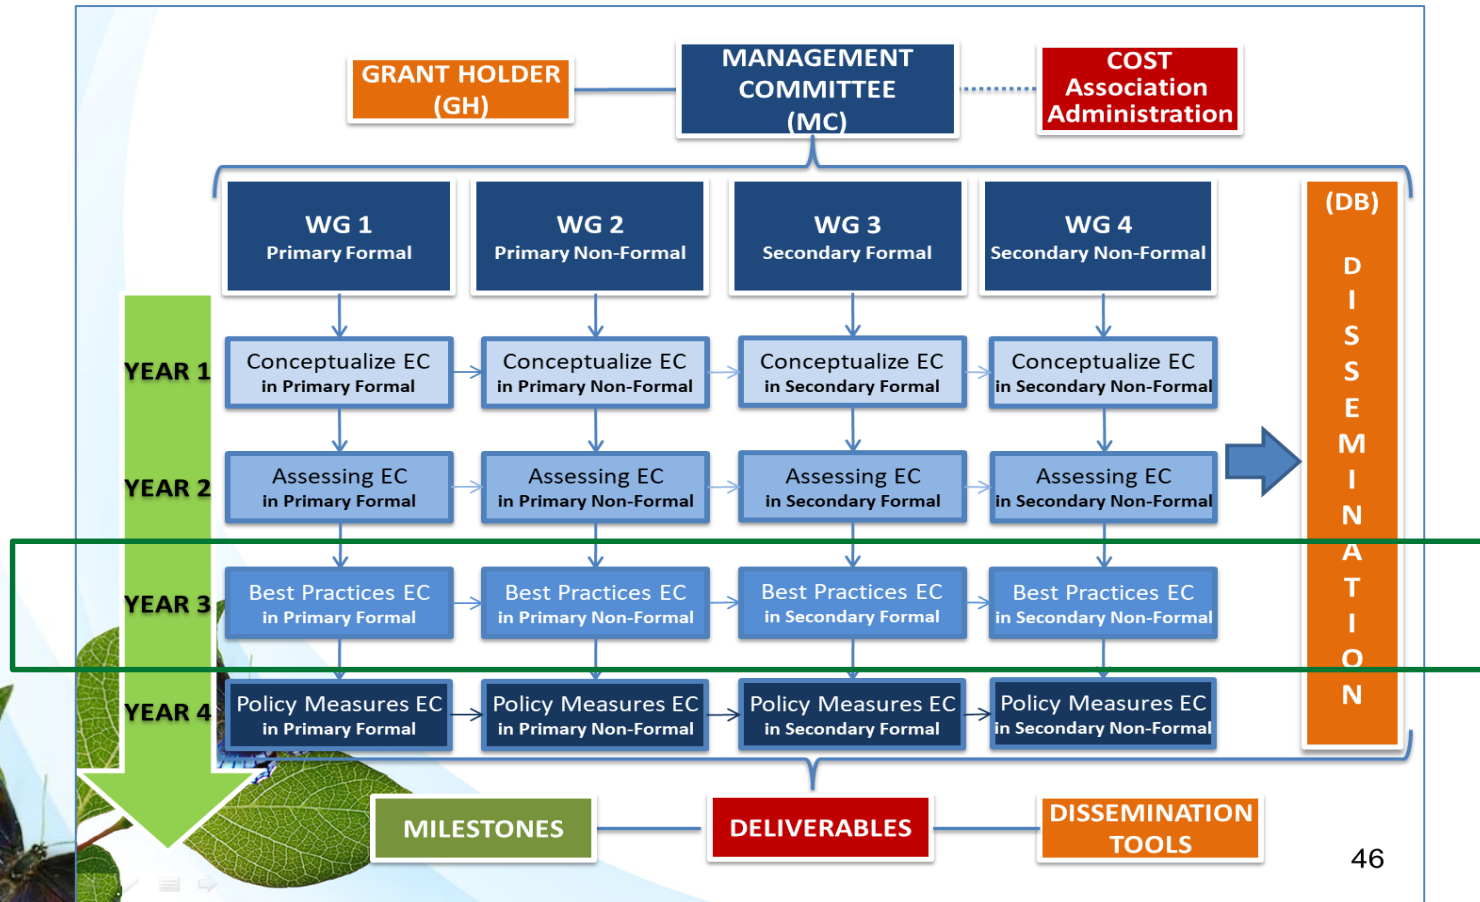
GRANT HOLDER (GH)

MANAGEMENT COMMITTEE (MC)

COST Association Administration

WG 1
Primary Formal

WG 2
Primary Non-Formal

WG 3
Secondary Formal

WG 4
Secondary Non-Formal

(DB)
DISSEMINATION

YEAR 1

Conceptualize EC in Primary Formal

Conceptualize EC in Primary Non-Formal

Conceptualize EC in Secondary Formal

Conceptualize EC in Secondary Non-Formal

YEAR 2

Assessing EC in Primary Formal

Assessing EC in Primary Non-Formal

Assessing EC in Secondary Formal

Assessing EC in Secondary Non-Formal

YEAR 3

Best Practices EC in Primary Formal

Best Practices EC in Primary Non-Formal

Best Practices EC in Secondary Formal

Best Practices EC in Secondary Non-Formal

YEAR 4

Policy Measures EC in Primary Formal

Policy Measures EC in Primary Non-Formal

Policy Measures EC in Secondary Formal

Policy Measures EC in Secondary Non-Formal

MILESTONES

DELIVERABLES

DISSEMINATION TOOLS

46